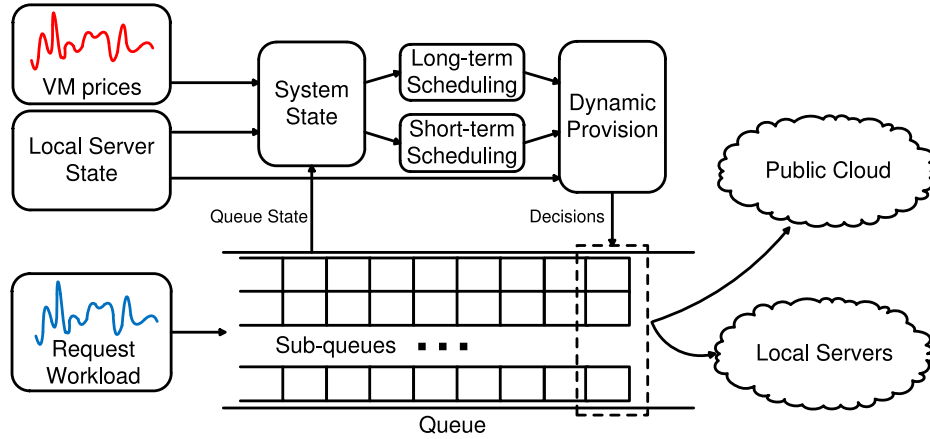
VM prices

Local Server State

System State

Long-term Scheduling

Short-term Scheduling

Dynamic Provision

Public Cloud

Queue State

Decisions

Request Workload

Sub-queues ■ ■ ■

Local Servers

Queue